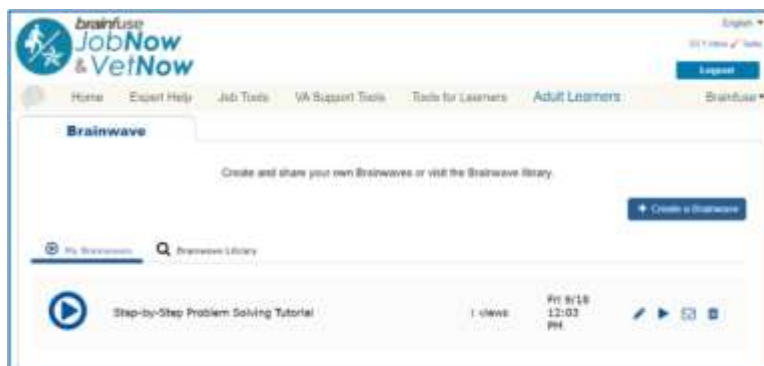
brainfuse
JobNow
& VetNow

English

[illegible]

Logout

Home Expert Help Job Tools VA Support Tools Tools for Learners Adult Learners Brainfuse

Brainwave

Create and share your own Brainwaves or visit the Brainwave library.

+ Create a Brainwave

My Brainwaves Brainwave Library

Step-by-Step Problem Solving Tutorial 1 views Fri 9/18 12:03 PM